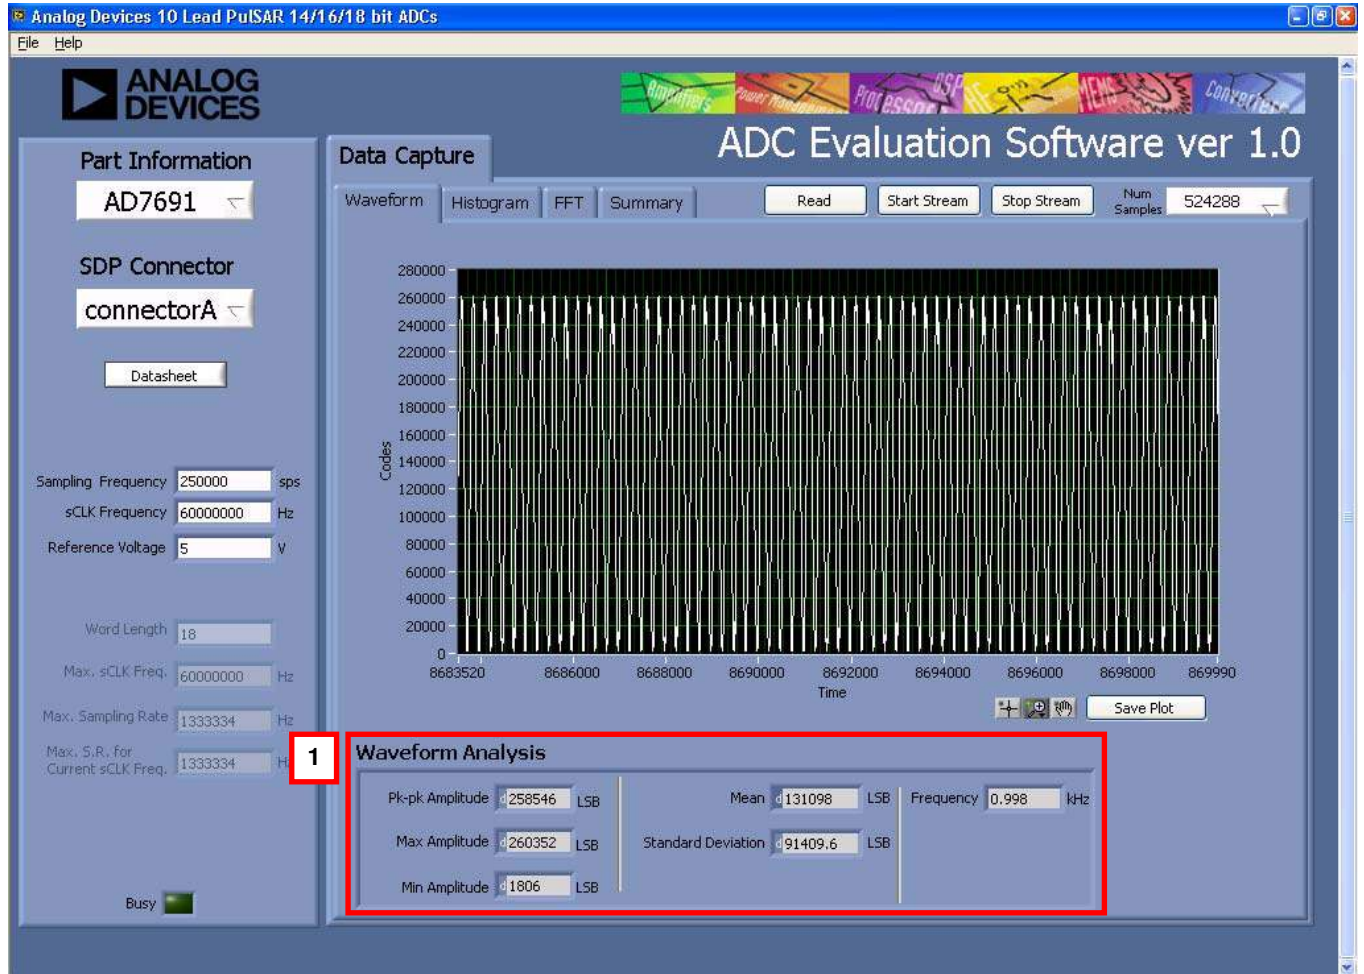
Analog Devices 10 Lead PulSAR 14/16/18 bit ADCs

File Help

ANALOG DEVICES

Amplifiers Power Management Processors DSP RF MEMS Converters

ADC Evaluation Software ver 1.0

Part Information

AD7691

SDP Connector

connectorA

Datasheet

Sampling Frequency 250000 sps

sCLK Frequency 60000000 Hz

Reference Voltage 5 V

Word Length 18

Max. sCLK Freq. 60000000 Hz

Max. Sampling Rate 1333334 Hz

Max. S.R. for Current sCLK Freq. 1333334 Hz

Busy

Data Capture

Waveform Histogram FFT Summary

Read Start Stream Stop Stream Num Samples 524288

| 280000 |
| 260000 |
| 240000 |
| 220000 |
| 200000 |
| 180000 |
| 160000 |
| 140000 |
| 120000 |
| 100000 |
| 80000 |
| 60000 |
| 40000 |
| 20000 |
| 0 |

Codes

8683520 8686000 8688000 8690000 8692000 8694000 8696000 8698000 869990

Time

Save Plot

1

Waveform Analysis

Pk-pk Amplitude 258546 LSB

Max Amplitude 260352 LSB

Min Amplitude 1806 LSB

Mean 131098 LSB

Standard Deviation 91409.6 LSB

Frequency 0.998 kHz